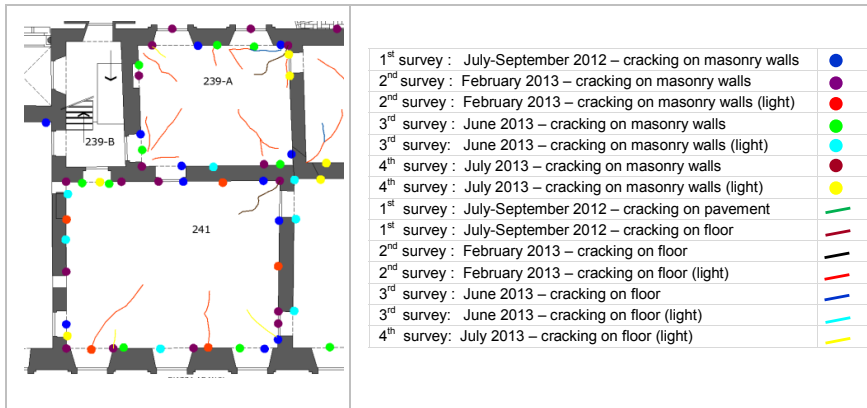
239-A

239-B

241

| | |
|---|---|
| 1st survey : July-September 2012 – cracking on masonry walls | |
| 2nd survey : February 2013 – cracking on masonry walls | |
| 2nd survey : February 2013 – cracking on masonry walls (light) | |
| 3rd survey : June 2013 – cracking on masonry walls | |
| 3rd survey : June 2013 – cracking on masonry walls (light) | |
| 4th survey : July 2013 – cracking on masonry walls | |
| 4th survey : July 2013 – cracking on masonry walls (light) | |
| 1st survey : July-September 2012 – cracking on pavement | |
| 1st survey : July-September 2012 – cracking on floor | |
| 2nd survey : February 2013 – cracking on floor | |
| 2nd survey : February 2013 – cracking on floor (light) | |
| 3rd survey : June 2013 – cracking on floor | |
| 3rd survey: June 2013 – cracking on floor (light) | |
| 4th survey: July 2013 – cracking on floor (light) | |